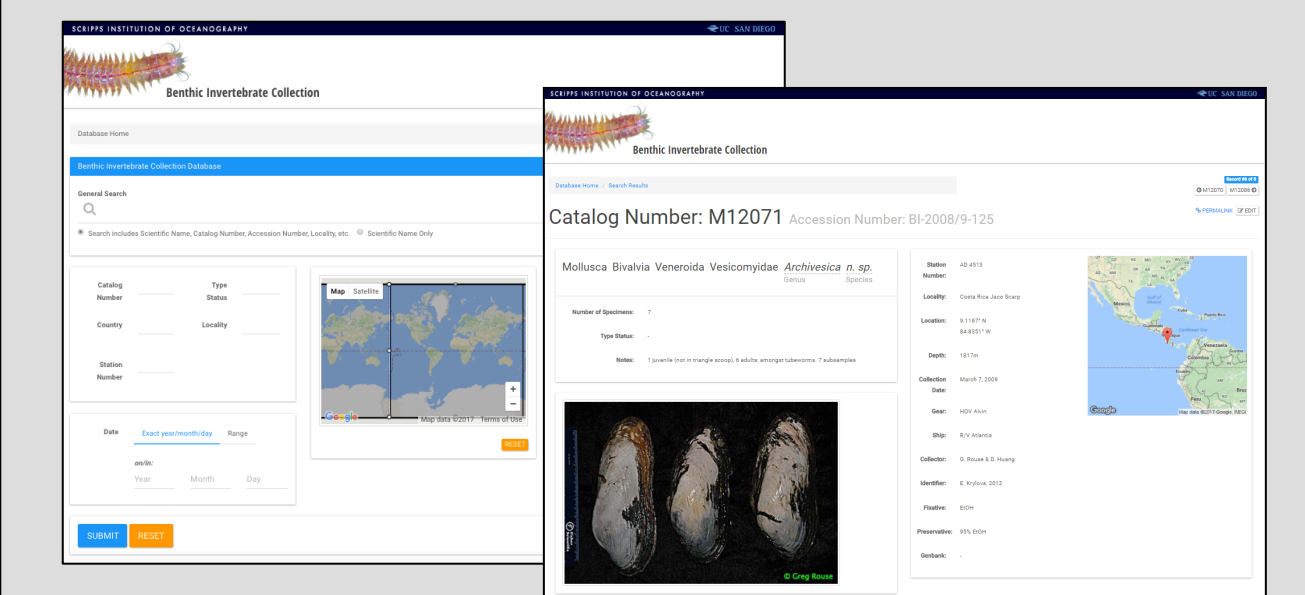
SCRIPPS INSTITUTION OF OCEANOGRAPHY
UC SAN DIEGO

Benthic Invertebrate Collection

Database Home

Benthic Invertebrate Collection Database

General Search

Search includes Scientific Name, Catalog Number, Accession Number, Locality, etc.   Scientific Name Only

Catalog Number

Type Status

Country

Locality

Station Number

Map   Satellite

Google   Map data ©2017   Terms of Use

RESET

Date   Exact year/month/day   Range

on/in:

Year   Month   Day

SUBMIT   RESET

SCRIPPS INSTITUTION OF OCEANOGRAPHY
UC SAN DIEGO

Benthic Invertebrate Collection

Database Home / Search Results

Record 49 of 5

M12070   M12088

Catalog Number: M12071 Accession Number: BI-2008/9-125

PERMALINK   EDIT

Mollusca Bivalvia Veneroida Vesicomyidae *Archivesica* *n. sp.*
Genus   Species

Number of Specimens: 7

Type Status: -

Notes: 1 juvenile (not in triangle scoop), 6 adults; amongst tubeworms. 7 subsamples

© Greg Rouse

Station Number: AD 4513

Locality: Costa Rica Jaco Scarp

Location: 9.1167° N
84.8351° W

Depth: 1817m

Collection Date: March 7, 2009

Gear: HOV Alvin

Ship: R/V Atlantis

Collector: G. Rouse & D. Huang

Identifier: E. Krylova, 2012

Fixative: EtOH

Preservative: 95% EtOH

Genbank: -

Google   Map data ©2017 Google, INEGI